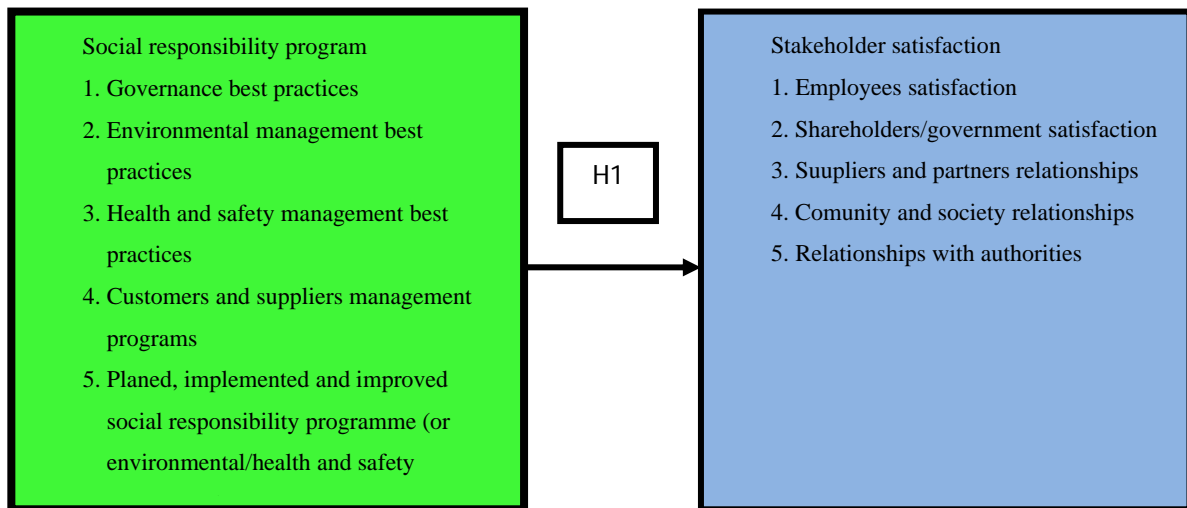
Social responsibility program

1. Governance best practices
2. Environmental management best practices
3. Health and safety management best practices
4. Customers and suppliers management programs
5. Planed, implemented and improved social responsibility programme (or environmental/health and safety

H1

Stakeholder satisfaction

1. Employees satisfaction
2. Shareholders/government satisfaction
3. Suupliers and partners relationships
4. Comunity and society relationships
5. Relationships with authorities